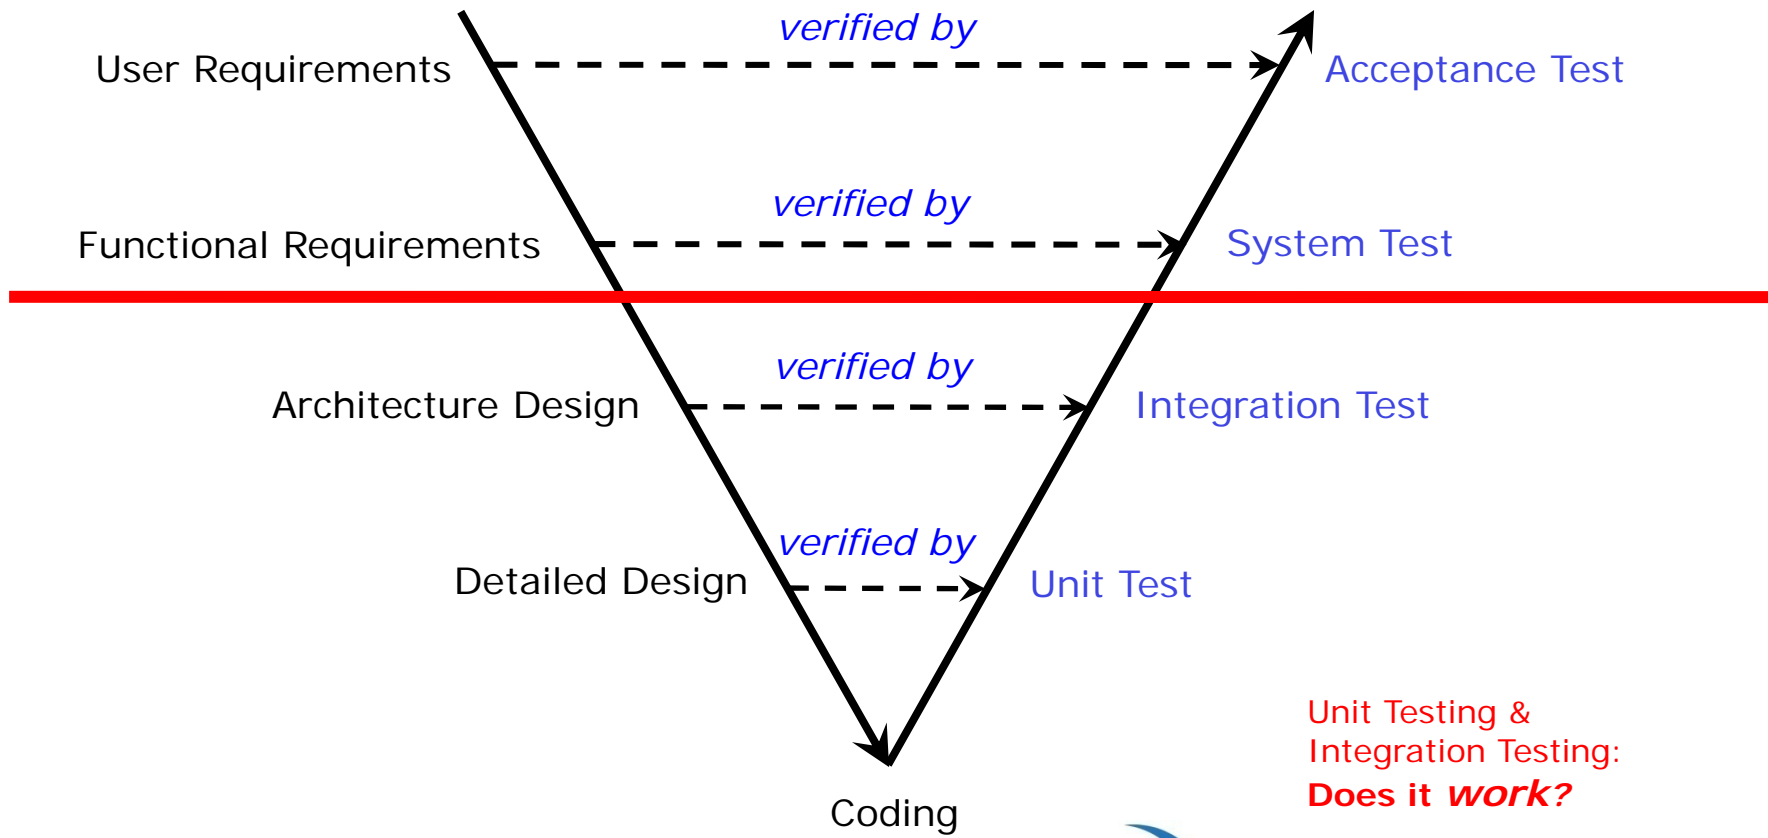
verified by

User Requirements

Acceptance Test

verified by

Functional Requirements

System Test

verified by

Architecture Design

Integration Test

verified by

Detailed Design

Unit Test

Coding

Unit Testing & Integration Testing: **Does it *work?***